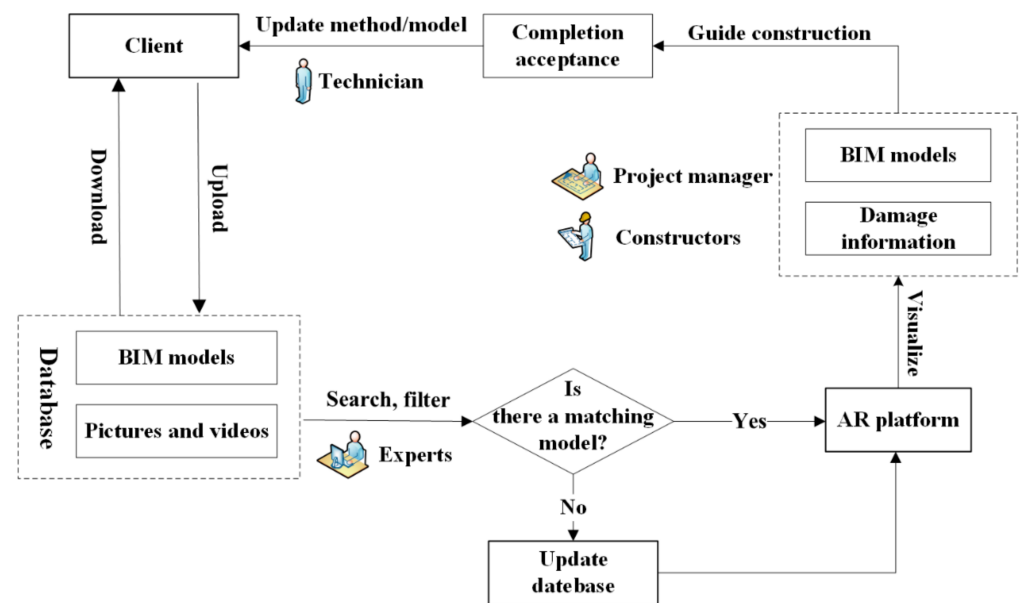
Client

Update method/model

Completion acceptance

Guide construction

Technician

Download

Upload

Project manager

Constructors

BIM models

Damage information

Visualize

Database

BIM models

Pictures and videos

Search, filter

Experts

Is there a matching model?

Yes

AR platform

No

Update datebase